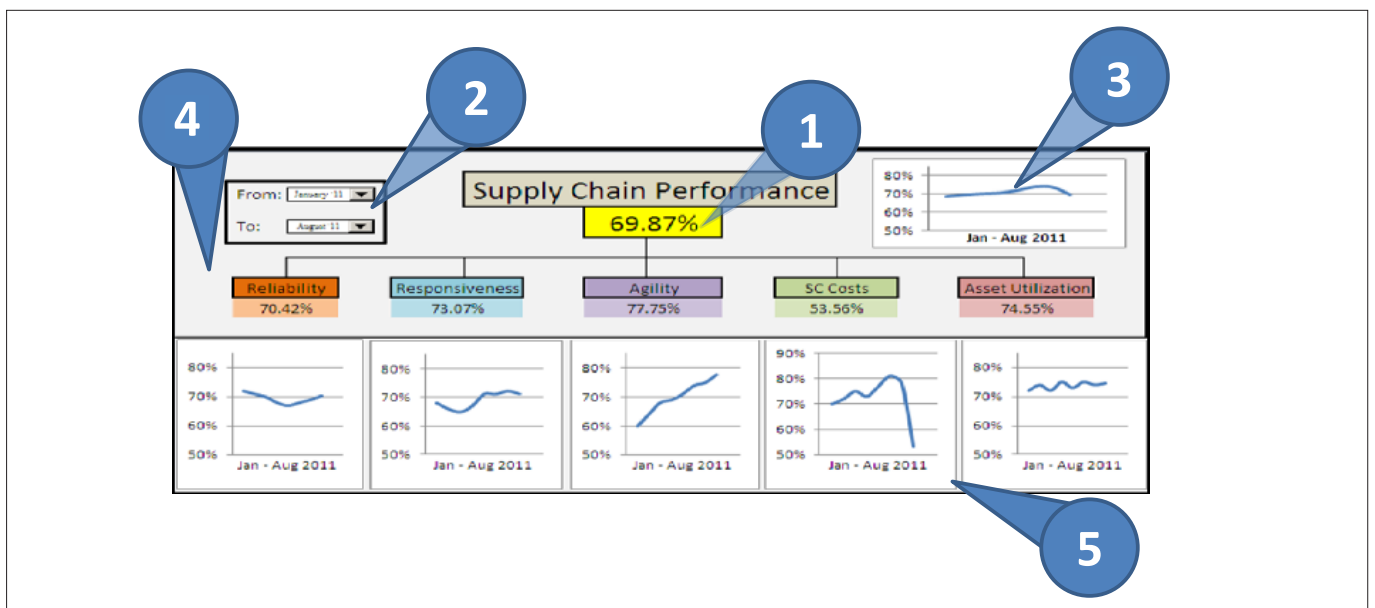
4

2

1

3

From: January '11

To: August 11

Supply Chain Performance

69.87%

80%
70%
60%
50%
Jan - Aug 2011

Reliability
70.42%

Responsiveness
73.07%

Agility
77.75%

SC Costs
53.56%

Asset Utilization
74.55%

80%
70%
60%
50%
Jan - Aug 2011

80%
70%
60%
50%
Jan - Aug 2011

80%
70%
60%
50%
Jan - Aug 2011

90%
80%
70%
60%
50%
Jan - Aug 2011

80%
70%
60%
50%
Jan - Aug 2011

5